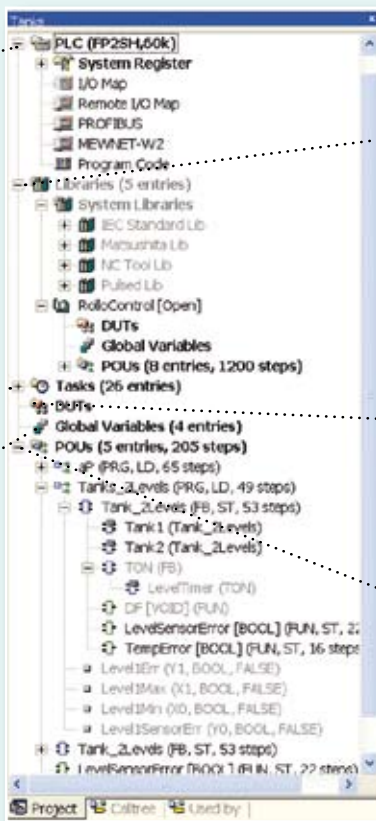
Tasks

PLC (FP2SH,60k)
System Register
I/O Map
Remote I/O Map
PROFIBUS
MEWNET-W2
Program Code
Libraries (5 entries)
System Libraries
IEC Standard Lib
Matsushita Lib
NC Tool Lib
Pulsed Lib
RolloControl [Open]
DUTs
Global Variables
POUs (8 entries, 1200 steps)
Tasks (26 entries)
DUTs
Global Variables (4 entries)
POUs (5 entries, 205 steps)
iP (PRG, LD, 65 steps)
Tank_2Levels (PRG, LD, 49 steps)
Tank_2Levels (FB, ST, 53 steps)
Tank1 (Tank_2Levels)
Tank2 (Tank_2Levels)
TON (FB)
LevelTimer (TON)
DF [VOID] (FUN)
LevelSensorError [BOOL] (FUN, ST, 2
TempError [BOOL] (FUN, ST, 16 steps
Level1Err (Y1, BOOL, FALSE)
Level1Max (X1, BOOL, FALSE)
Level1Min (X0, BOOL, FALSE)
Level1SensorErr (Y0, BOOL, FALSE)
Tank_2Levels (FB, ST, 53 steps)
LevelSensorError [BOOL] (FUN, ST, 22 steps)

Project | Calltree | Used by